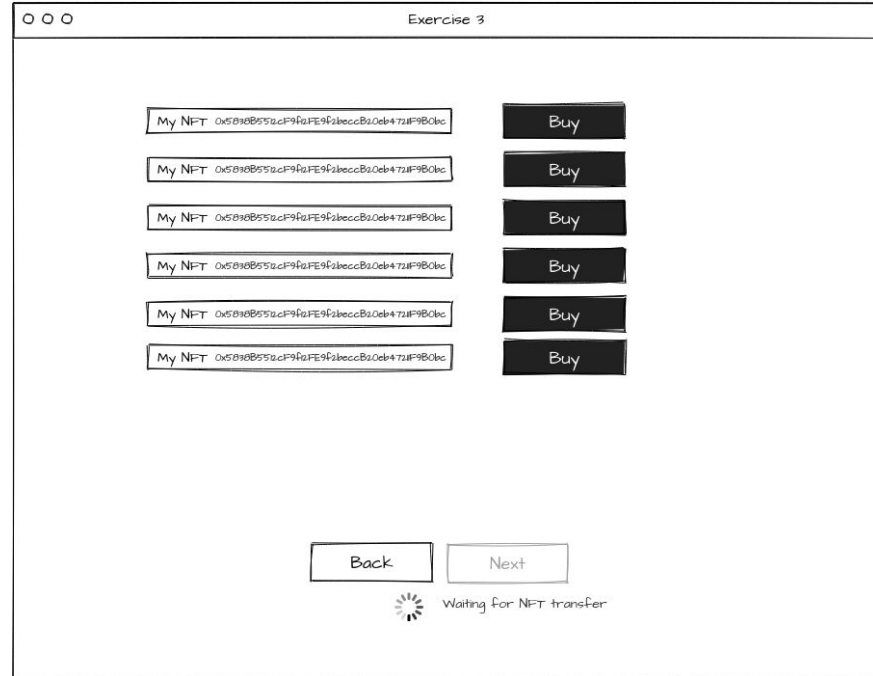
Exercise 3

My NFT 0x5838B5512cF9f12FE9f2beccB20eb47211F9B0bc

Buy

My NFT 0x5838B5512cF9f12FE9f2beccB20eb47211F9B0bc

Buy

My NFT 0x5838B5512cF9f12FE9f2beccB20eb47211F9B0bc

Buy

My NFT 0x5838B5512cF9f12FE9f2beccB20eb47211F9B0bc

Buy

My NFT 0x5838B5512cF9f12FE9f2beccB20eb47211F9B0bc

Buy

My NFT 0x5838B5512cF9f12FE9f2beccB20eb47211F9B0bc

Buy

Back

Next

Waiting for NFT transfer